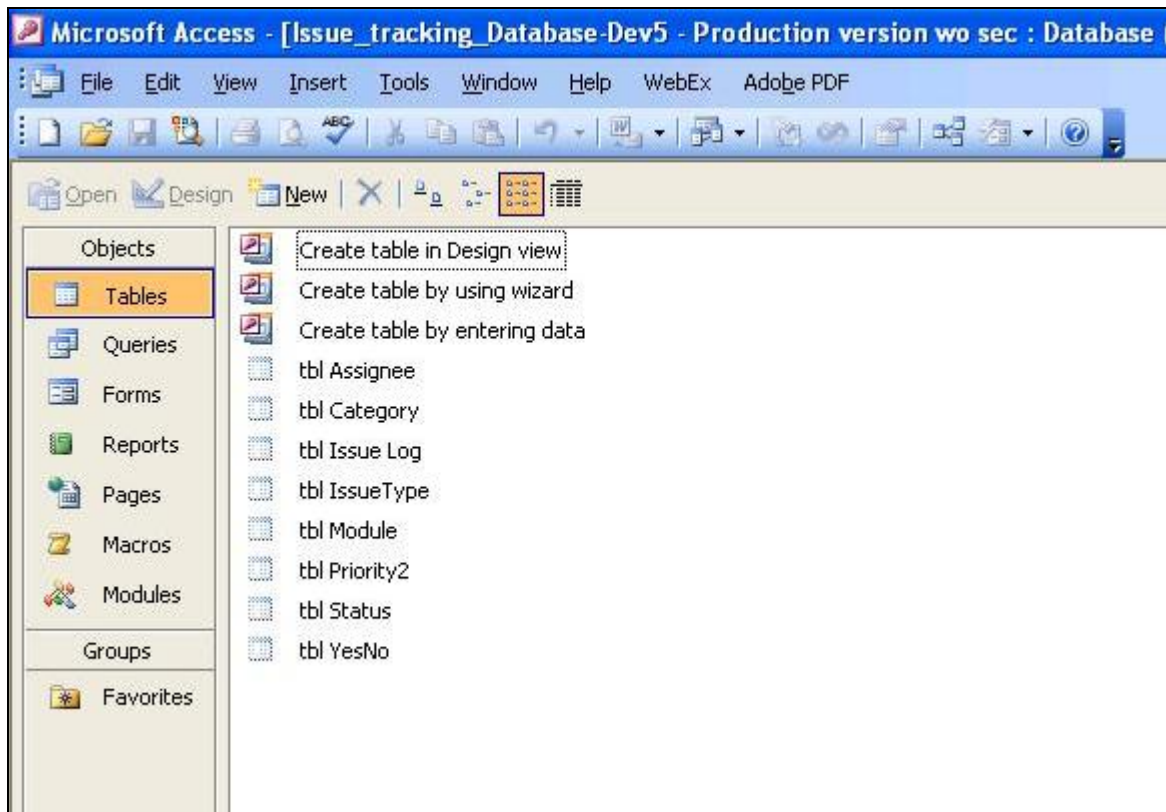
Microsoft Access - [Issue_tracking_Database-Dev5 - Production version wo sec : Database

File Edit View Insert Tools Window Help WebEx Adobe PDF

Open Design New

Objects
Tables
Queries
Forms
Reports
Pages
Macros
Modules
Groups
Favorites

Create table in Design view
Create table by using wizard
Create table by entering data
tbl Assignee
tbl Category
tbl Issue Log
tbl IssueType
tbl Module
tbl Priority2
tbl Status
tbl YesNo